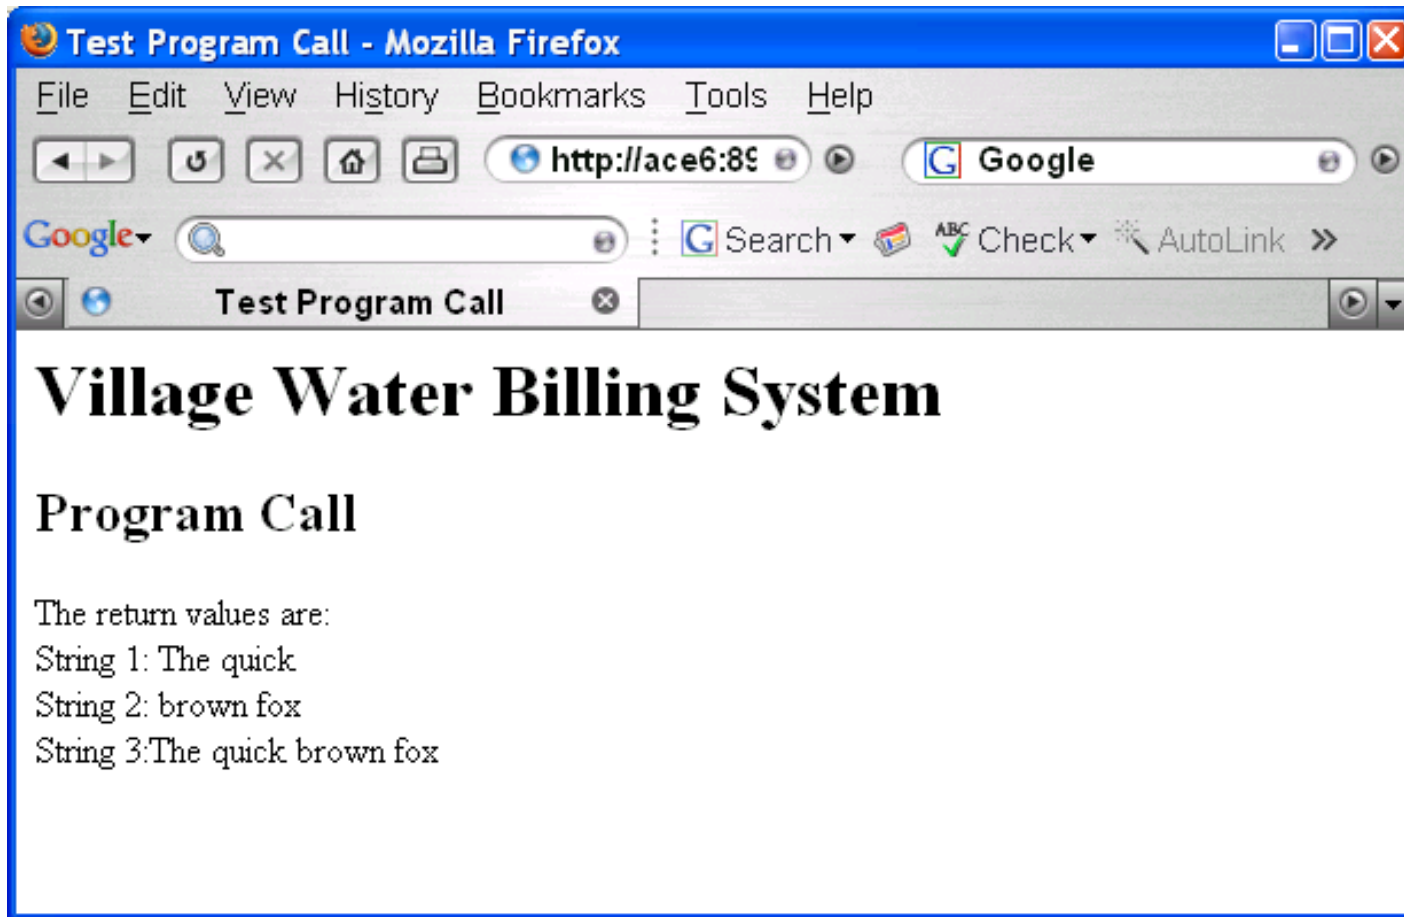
Test Program Call - Mozilla Firefox

File Edit View History Bookmarks Tools Help

http://ace6:8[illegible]

Google

Google

Search Check AutoLink »

Test Program Call

Village Water Billing System

Program Call

The return values are:
String 1: The quick
String 2: brown fox
String 3:The quick brown fox